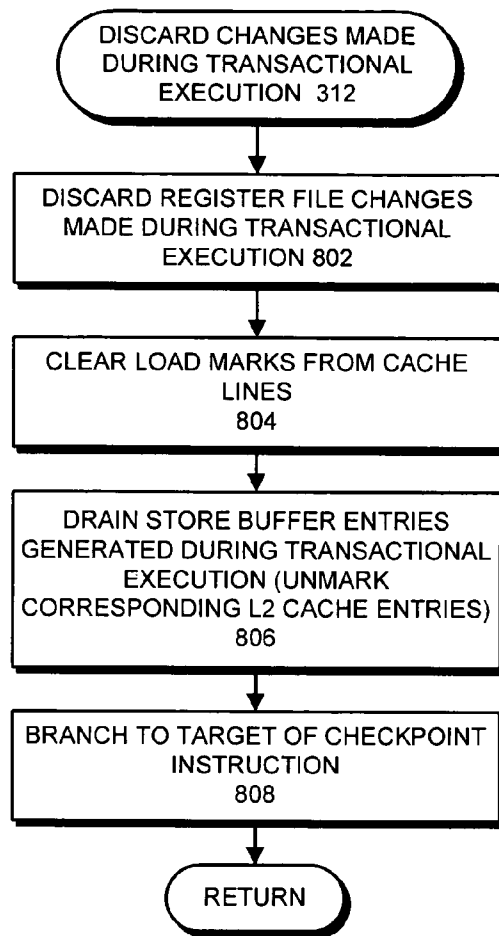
DISCARD CHANGES MADE DURING TRANSACTIONAL EXECUTION 312

DISCARD REGISTER FILE CHANGES MADE DURING TRANSACTIONAL EXECUTION 802

CLEAR LOAD MARKS FROM CACHE LINES
804

DRAIN STORE BUFFER ENTRIES GENERATED DURING TRANSACTIONAL EXECUTION (UNMARK CORRESPONDING L2 CACHE ENTRIES)
806

BRANCH TO TARGET OF CHECKPOINT INSTRUCTION
808

RETURN